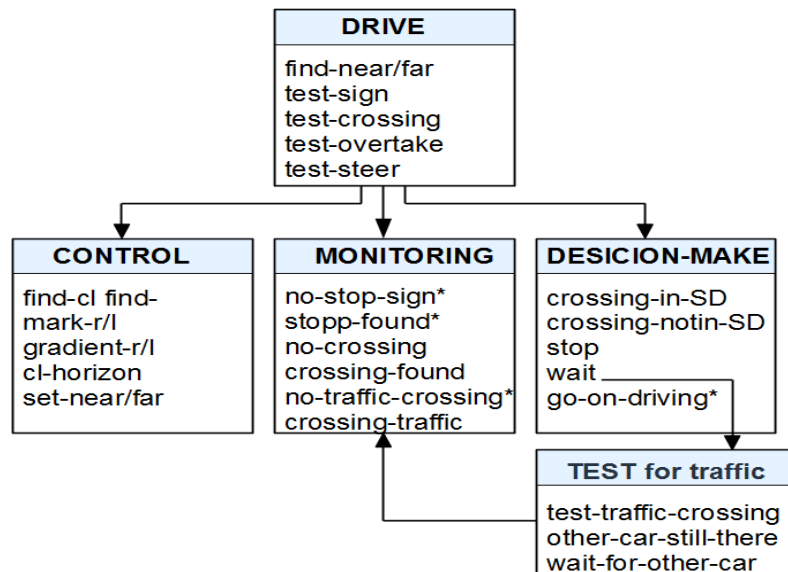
DRIVE

find-near/far
test-sign
test-crossing
test-overtake
test-steer

CONTROL

find-cl find-mark-r/l
gradient-r/l
cl-horizon
set-near/far

MONITORING

no-stop-sign*
stopp-found*
no-crossing
crossing-found
no-traffic-crossing*
crossing-traffic

DESICION-MAKE

crossing-in-SD
crossing-notin-SD
stop
wait
go-on-driving*

TEST for traffic

test-traffic-crossing
other-car-still-there
wait-for-other-car